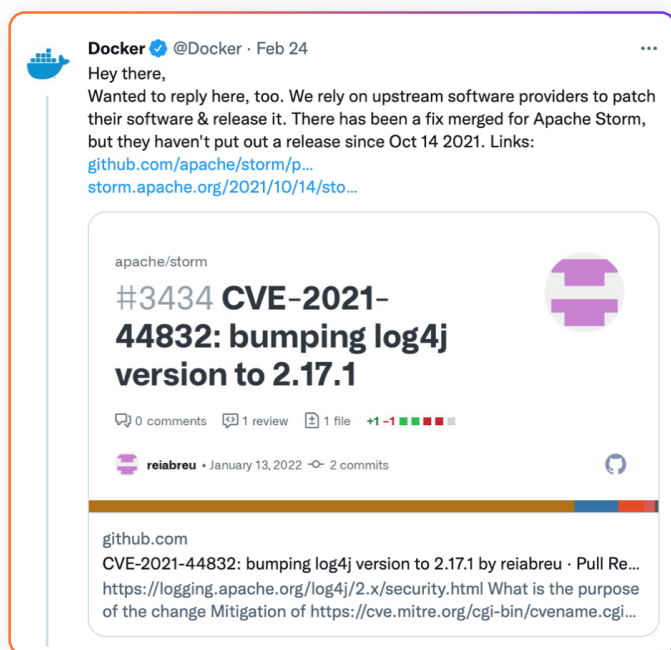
Docker @Docker · Feb 24
Hey there,
Wanted to reply here, too. We rely on upstream software providers to patch their software & release it. There has been a fix merged for Apache Storm, but they haven't put out a release since Oct 14 2021. Links:
github.com/apache/storm/p...
storm.apache.org/2021/10/14/sto...

apache/storm
#3434 CVE-2021-44832: bumping log4j version to 2.17.1

0 comments 1 review 1 file +1 −1

reiabreu • January 13, 2022 2 commits

github.com
CVE-2021-44832: bumping log4j version to 2.17.1 by reiabreu · Pull Re...
https://logging.apache.org/log4j/2.x/security.html What is the purpose of the change Mitigation of https://cve.mitre.org/cgi-bin/cvename.cgi...